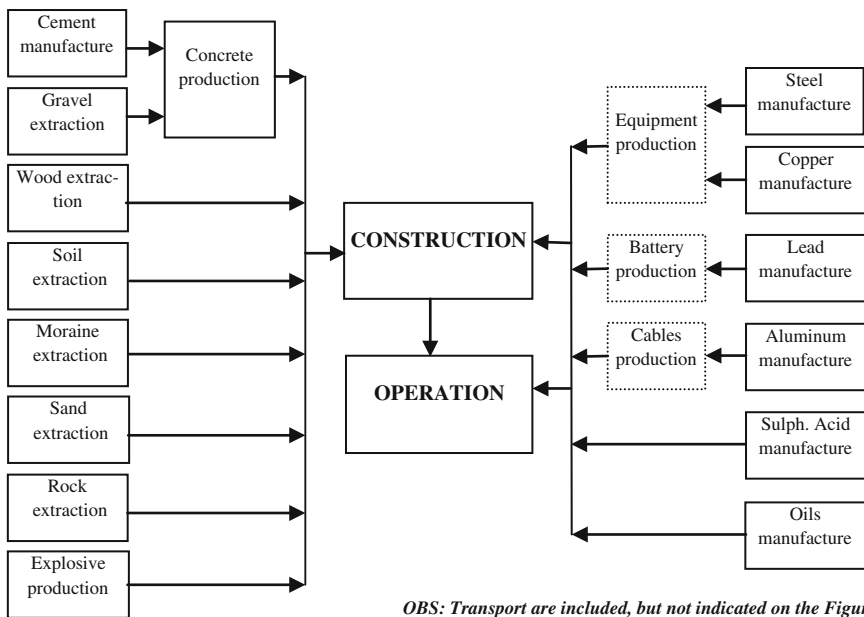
Cement manufacture

Concrete production

Gravel extraction

Wood extraction

Soil extraction

Moraine extraction

Sand extraction

Rock extraction

Explosive production

CONSTRUCTION

OPERATION

Equipment production

Steel manufacture

Copper manufacture

Battery production

Lead manufacture

Cables production

Aluminum manufacture

Sulph. Acid manufacture

Oils manufacture

OBS: Transport are included, but not indicated on the Figu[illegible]